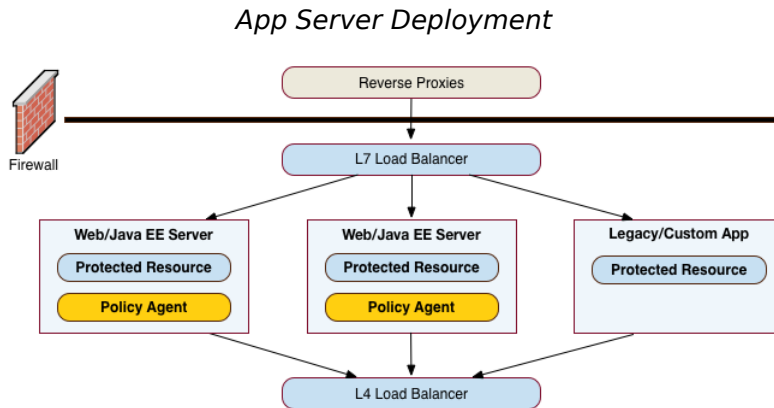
App Server Deployment

Reverse Proxies

Firewall

L7 Load Balancer

Web/Java EE Server
Protected Resource
Policy Agent

Web/Java EE Server
Protected Resource
Policy Agent

Legacy/Custom App
Protected Resource

L4 Load Balancer